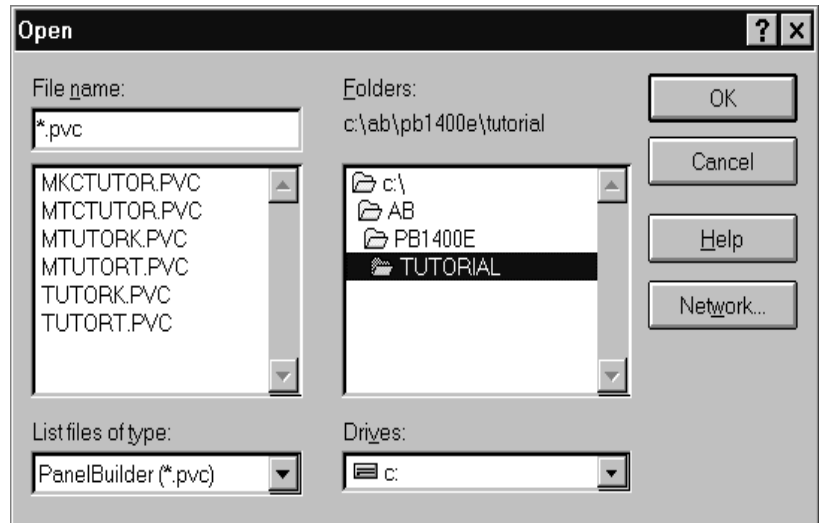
Open

? X

File name:

*.pvc

MKCTUTOR.PVC
MTCTUTOR.PVC
MTUTORK.PVC
MTUTORT.PVC
TUTORK.PVC
TUTORT.PVC

List files of type:

PanelBuilder (*.pvc)

Folders:

c:\ab\pb1400e\tutorial

c:\
AB
PB1400E
TUTORIAL

Drives:

c:

OK

Cancel

Help

Network...